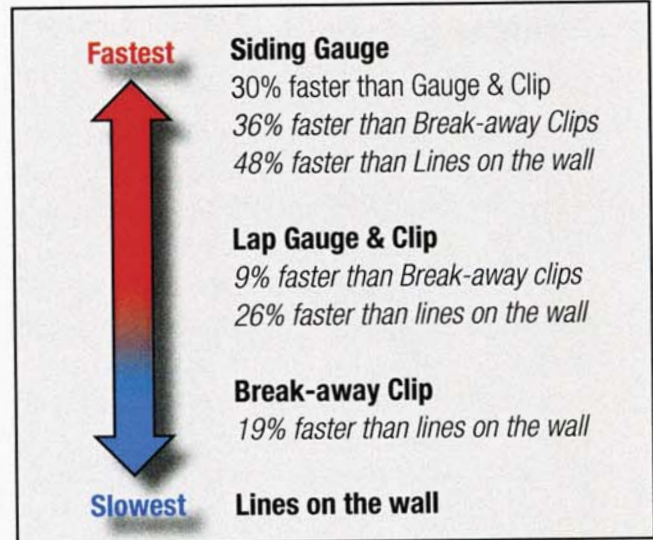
Fastest

Siding Gauge
30% faster than Gauge & Clip
36% faster than Break-away Clips
48% faster than Lines on the wall

Lap Gauge & Clip
9% faster than Break-away clips
26% faster than lines on the wall

Break-away Clip
19% faster than lines on the wall

Slowest

Lines on the wall